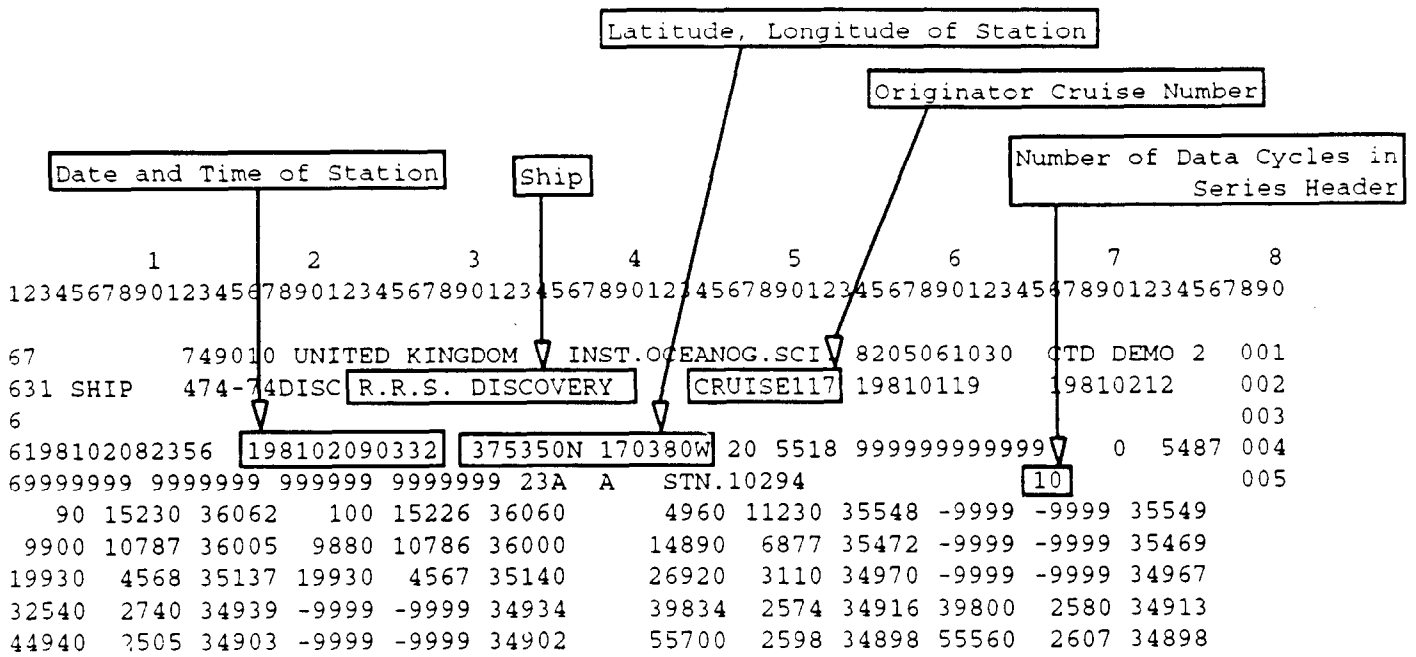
Latitude, Longitude of Station

Originator Cruise Number

Date and Time of Station

Ship

Number of Data Cycles in Series Header

1 2 3 4 5 6 7 8
12345678901234567890123456789012345678901234567890123456789012345678901234567890

67 749010 UNITED KINGDOM INST.OCEANOG.SCI 8205061030 CTD DEMO 2 001
631 SHIP 474-74DISC R.R.S. DISCOVERY CRUISE117 19810119 19810212 002
6 003
6198102082356 198102090332 375350N 170380W 20 5518 999999999999 0 5487 004
69999999 9999999 999999 9999999 23A A STN.10294 10 005
90 15230 36062 100 15226 36060 4960 11230 35548 -9999 -9999 35549
9900 10787 36005 9880 10786 36000 14890 6877 35472 -9999 -9999 35469
19930 4568 35137 19930 4567 35140 26920 3110 34970 -9999 -9999 34967
32540 2740 34939 -9999 -9999 34934 39834 2574 34916 39800 2580 34913
44940 2505 34903 -9999 -9999 34902 55700 2598 34898 55560 2607 34898